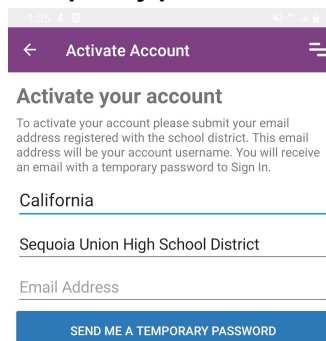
1:05

Activate Account

Activate your account

To activate your account please submit your email address registered with the school district. This email address will be your account username. You will receive an email with a temporary password to Sign In.

California

Sequoia Union High School District

Email Address

SEND ME A TEMPORARY PASSWORD